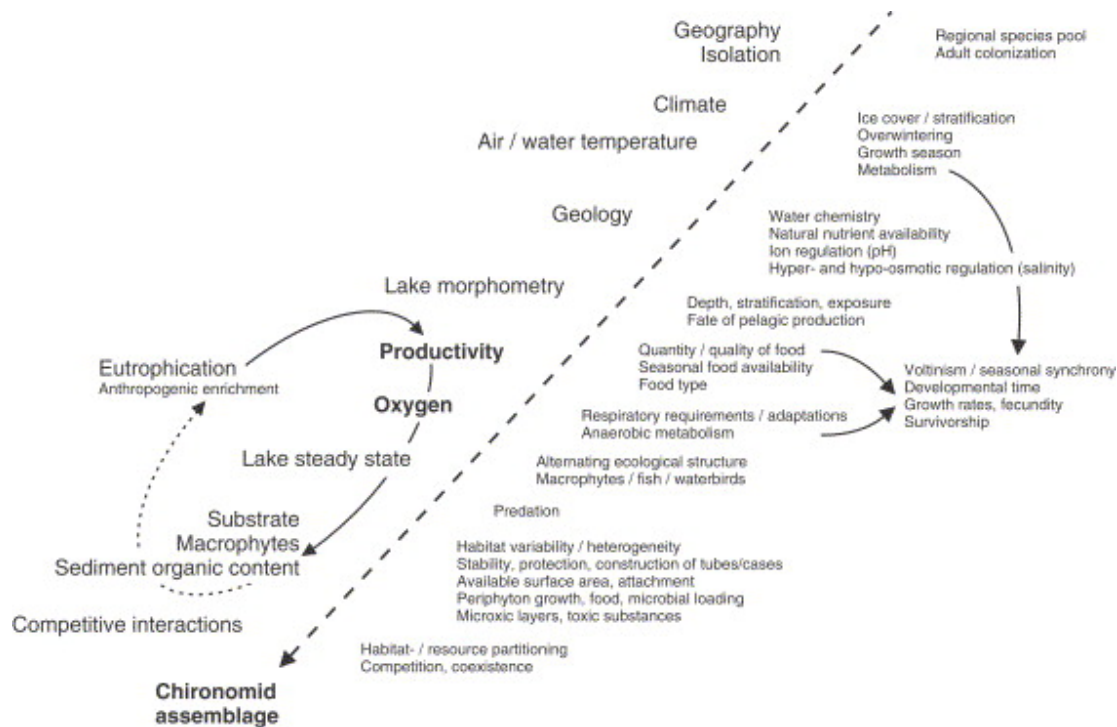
Geography
Isolation

Climate

Air / water temperature

Geology

Lake morphometry

Eutrophication
Anthropogenic enrichment

Productivity

Oxygen

Lake steady state

Substrate
Macrophytes
Sediment organic content

Competitive interactions

Chironomid
assemblage

Regional species pool
Adult colonization

Ice cover / stratification
Overwintering
Growth season
Metabolism

Water chemistry
Natural nutrient availability
Ion regulation (pH)
Hyper- and hypo-osmotic regulation (salinity)

Depth, stratification, exposure
Fate of pelagic production

Quantity / quality of food
Seasonal food availability
Food type

Voltinism / seasonal synchrony
Developmental time
Growth rates, fecundity
Survivorship

Respiratory requirements / adaptations
Anaerobic metabolism

Alternating ecological structure
Macrophytes / fish / waterbirds

Predation

Habitat variability / heterogeneity
Stability, protection, construction of tubes/cases
Available surface area, attachment
Periphyton growth, food, microbial loading
Microxic layers, toxic substances

Habitat- / resource partitioning
Competition, coexistence